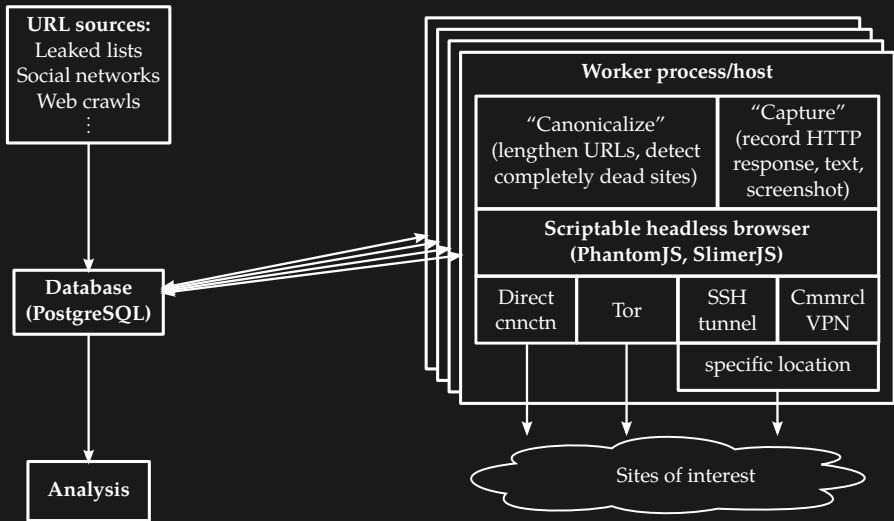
**URL sources:**
Leaked lists
Social networks
Web crawls
⋮

**Database (PostgreSQL)**

**Analysis**

**Worker process/host**

“Canonicalize”
(lengthen URLs, detect completely dead sites)

“Capture”
(record HTTP response, text, screenshot)

**Scriptable headless browser (PhantomJS, SlimerJS)**

Direct cnnctn

Tor

SSH tunnel

Cmmrcl VPN

specific location

Sites of interest